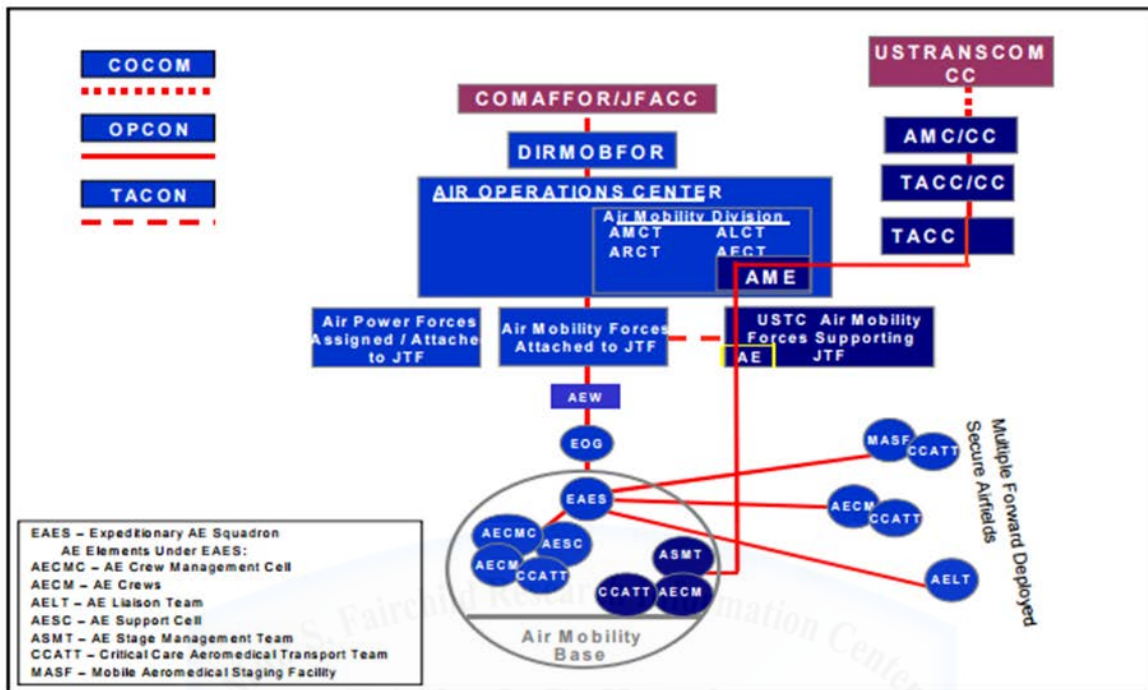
COCOM

OPCON

TACON

USTRANSCOM CC

AMC/CC

TACC/CC

TACC

COMAFFOR/JFACC

DIRMOBFOR

AIR OPERATIONS CENTER

Air Mobility Division

AMCT ALCT

ARCT AECT

AME

Air Power Forces Assigned / Attached to JTF

Air Mobility Forces Attached to JTF

USTC Air Mobility Forces Supporting JTF

AE

AEW

EOG

EAES

AECMC

AESC

AECM

CCATT

ASMT

CCATT

AECM

Air Mobility Base

MASF

CCATT

AECM

CCATT

AELT

Multiple Forward Deployed Secure Airfields

EAES – Expeditionary AE Squadron
AE Elements Under EAES:
AECMC – AE Crew Management Cell
AECM – AE Crews
AELT – AE Liaison Team
AESC – AE Support Cell
ASMT – AE Stage Management Team
CCATT – Critical Care Aeromedical Transport Team
MASF – Mobile Aeromedical Staging Facility

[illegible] S. Fairchild Research Information Center